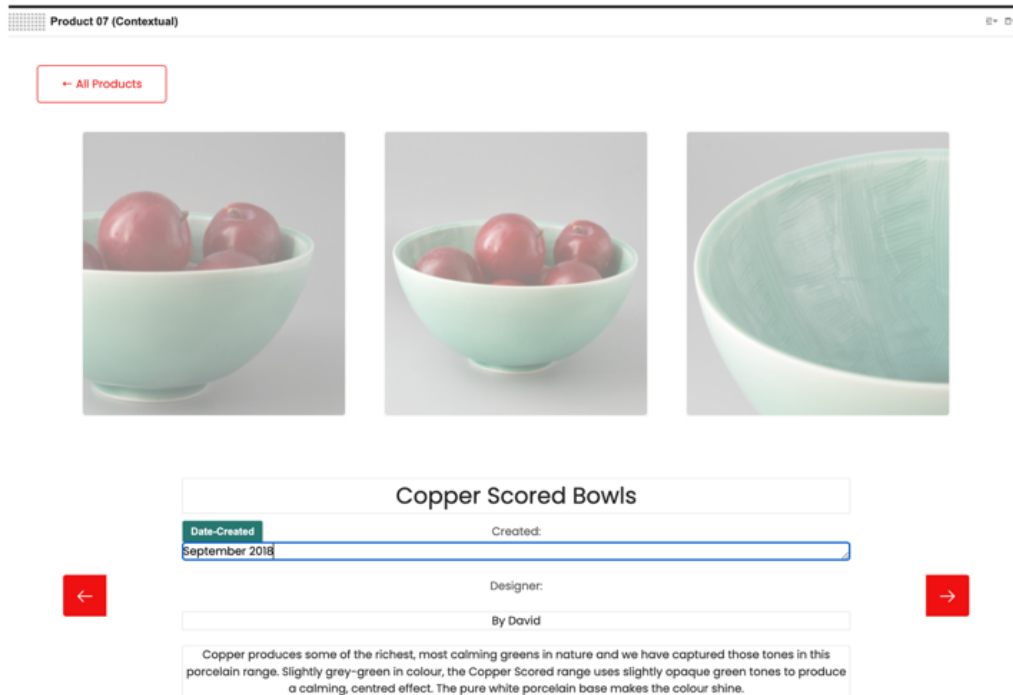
Product 07 (Contextual)

← All Products

Copper Scored Bowls

Date-Created

Created:

September 2018

Designer:

By David

Copper produces some of the richest, most calming greens in nature and we have captured those tones in this porcelain range. Slightly grey-green in colour, the Copper Scored range uses slightly opaque green tones to produce a calming, centred effect. The pure white porcelain base makes the colour shine.